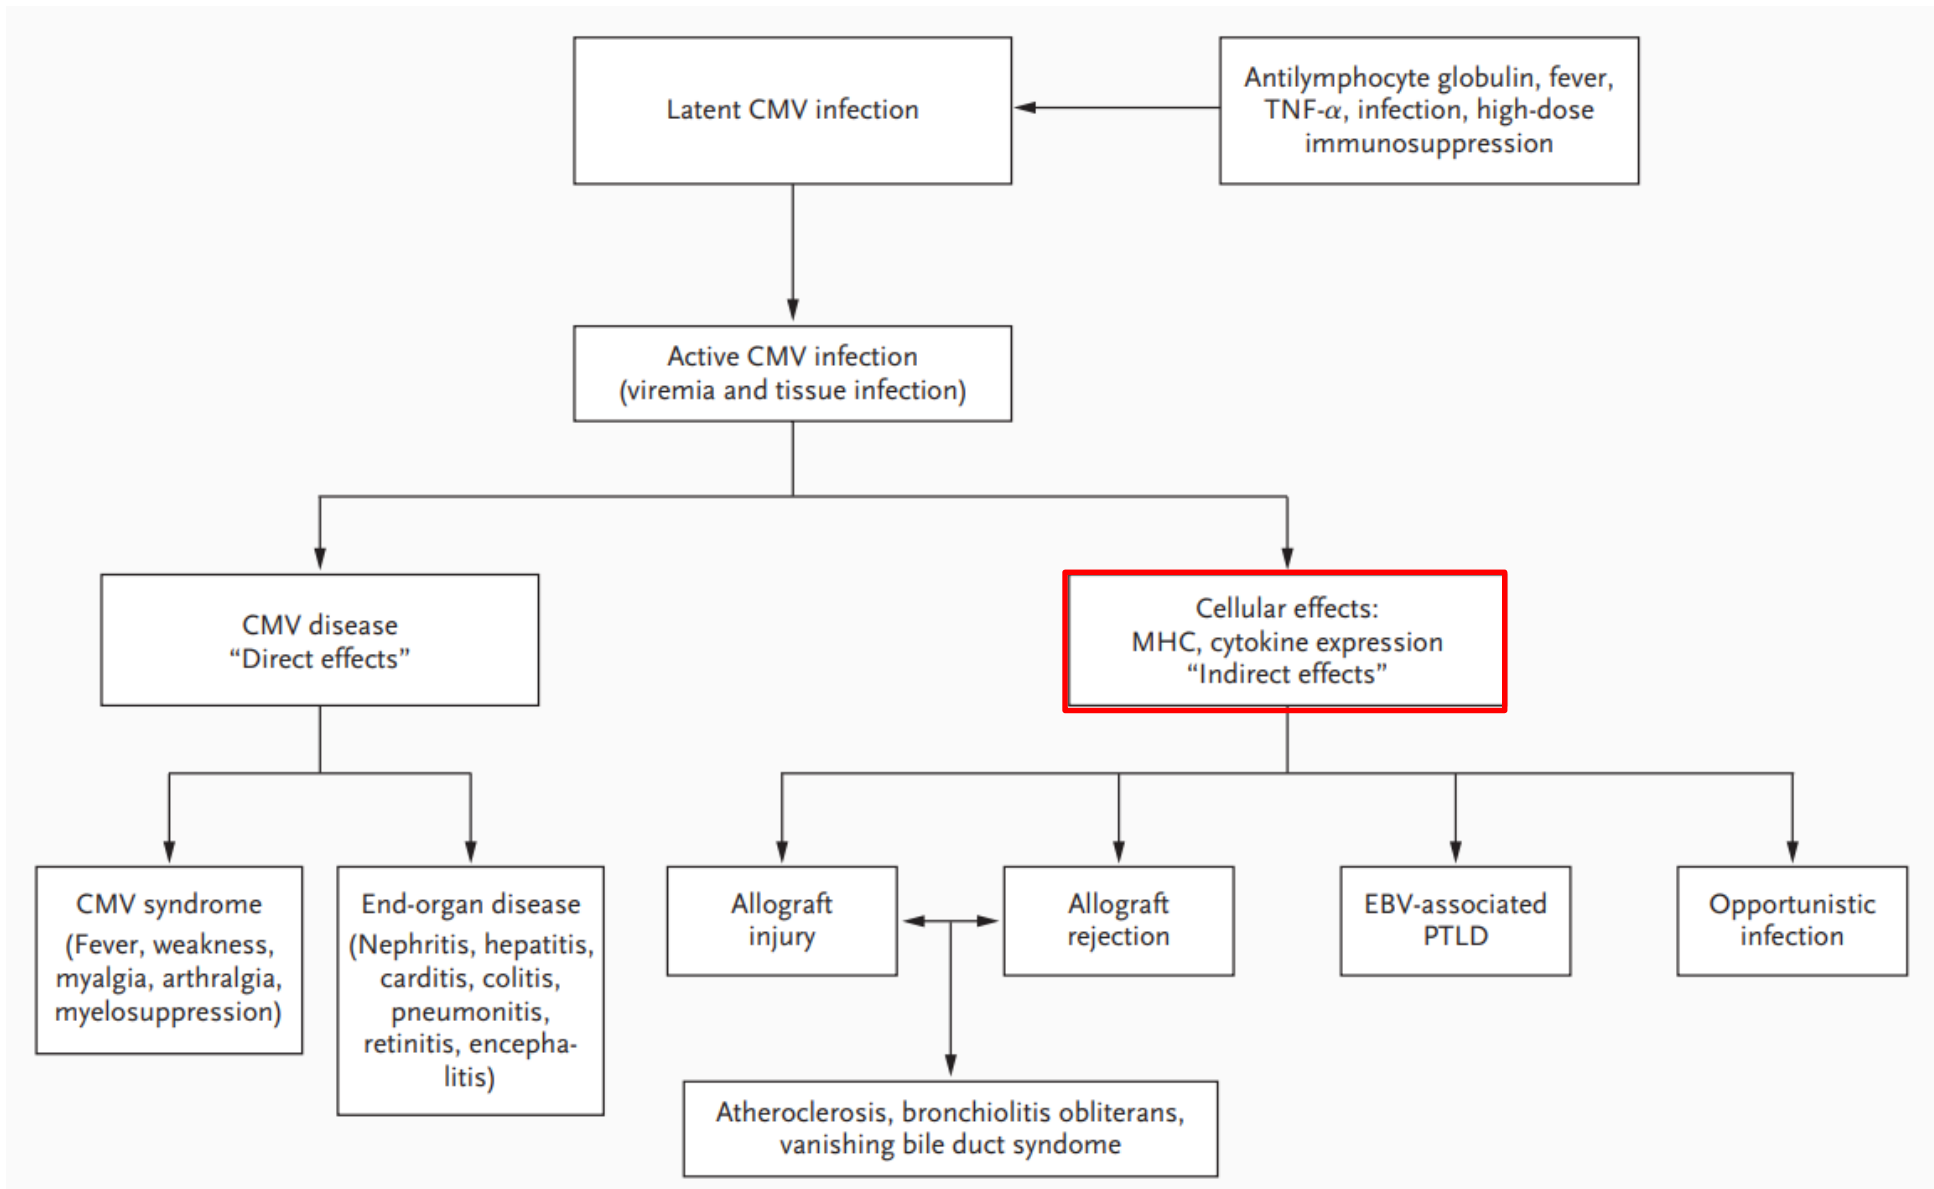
Latent CMV infection

Antilymphocyte globulin, fever, TNF-$\alpha$, infection, high-dose immunosuppression

Active CMV infection (viremia and tissue infection)

CMV disease
“Direct effects”

Cellular effects:
MHC, cytokine expression
“Indirect effects”

CMV syndrome (Fever, weakness, myalgia, arthralgia, myelosuppression)

End-organ disease (Nephritis, hepatitis, carditis, colitis, pneumonitis, retinitis, encephalitis)

Allograft injury

Allograft rejection

EBV-associated PTLD

Opportunistic infection

Atheroclerosis, bronchiolitis obliterans, vanishing bile duct syndome